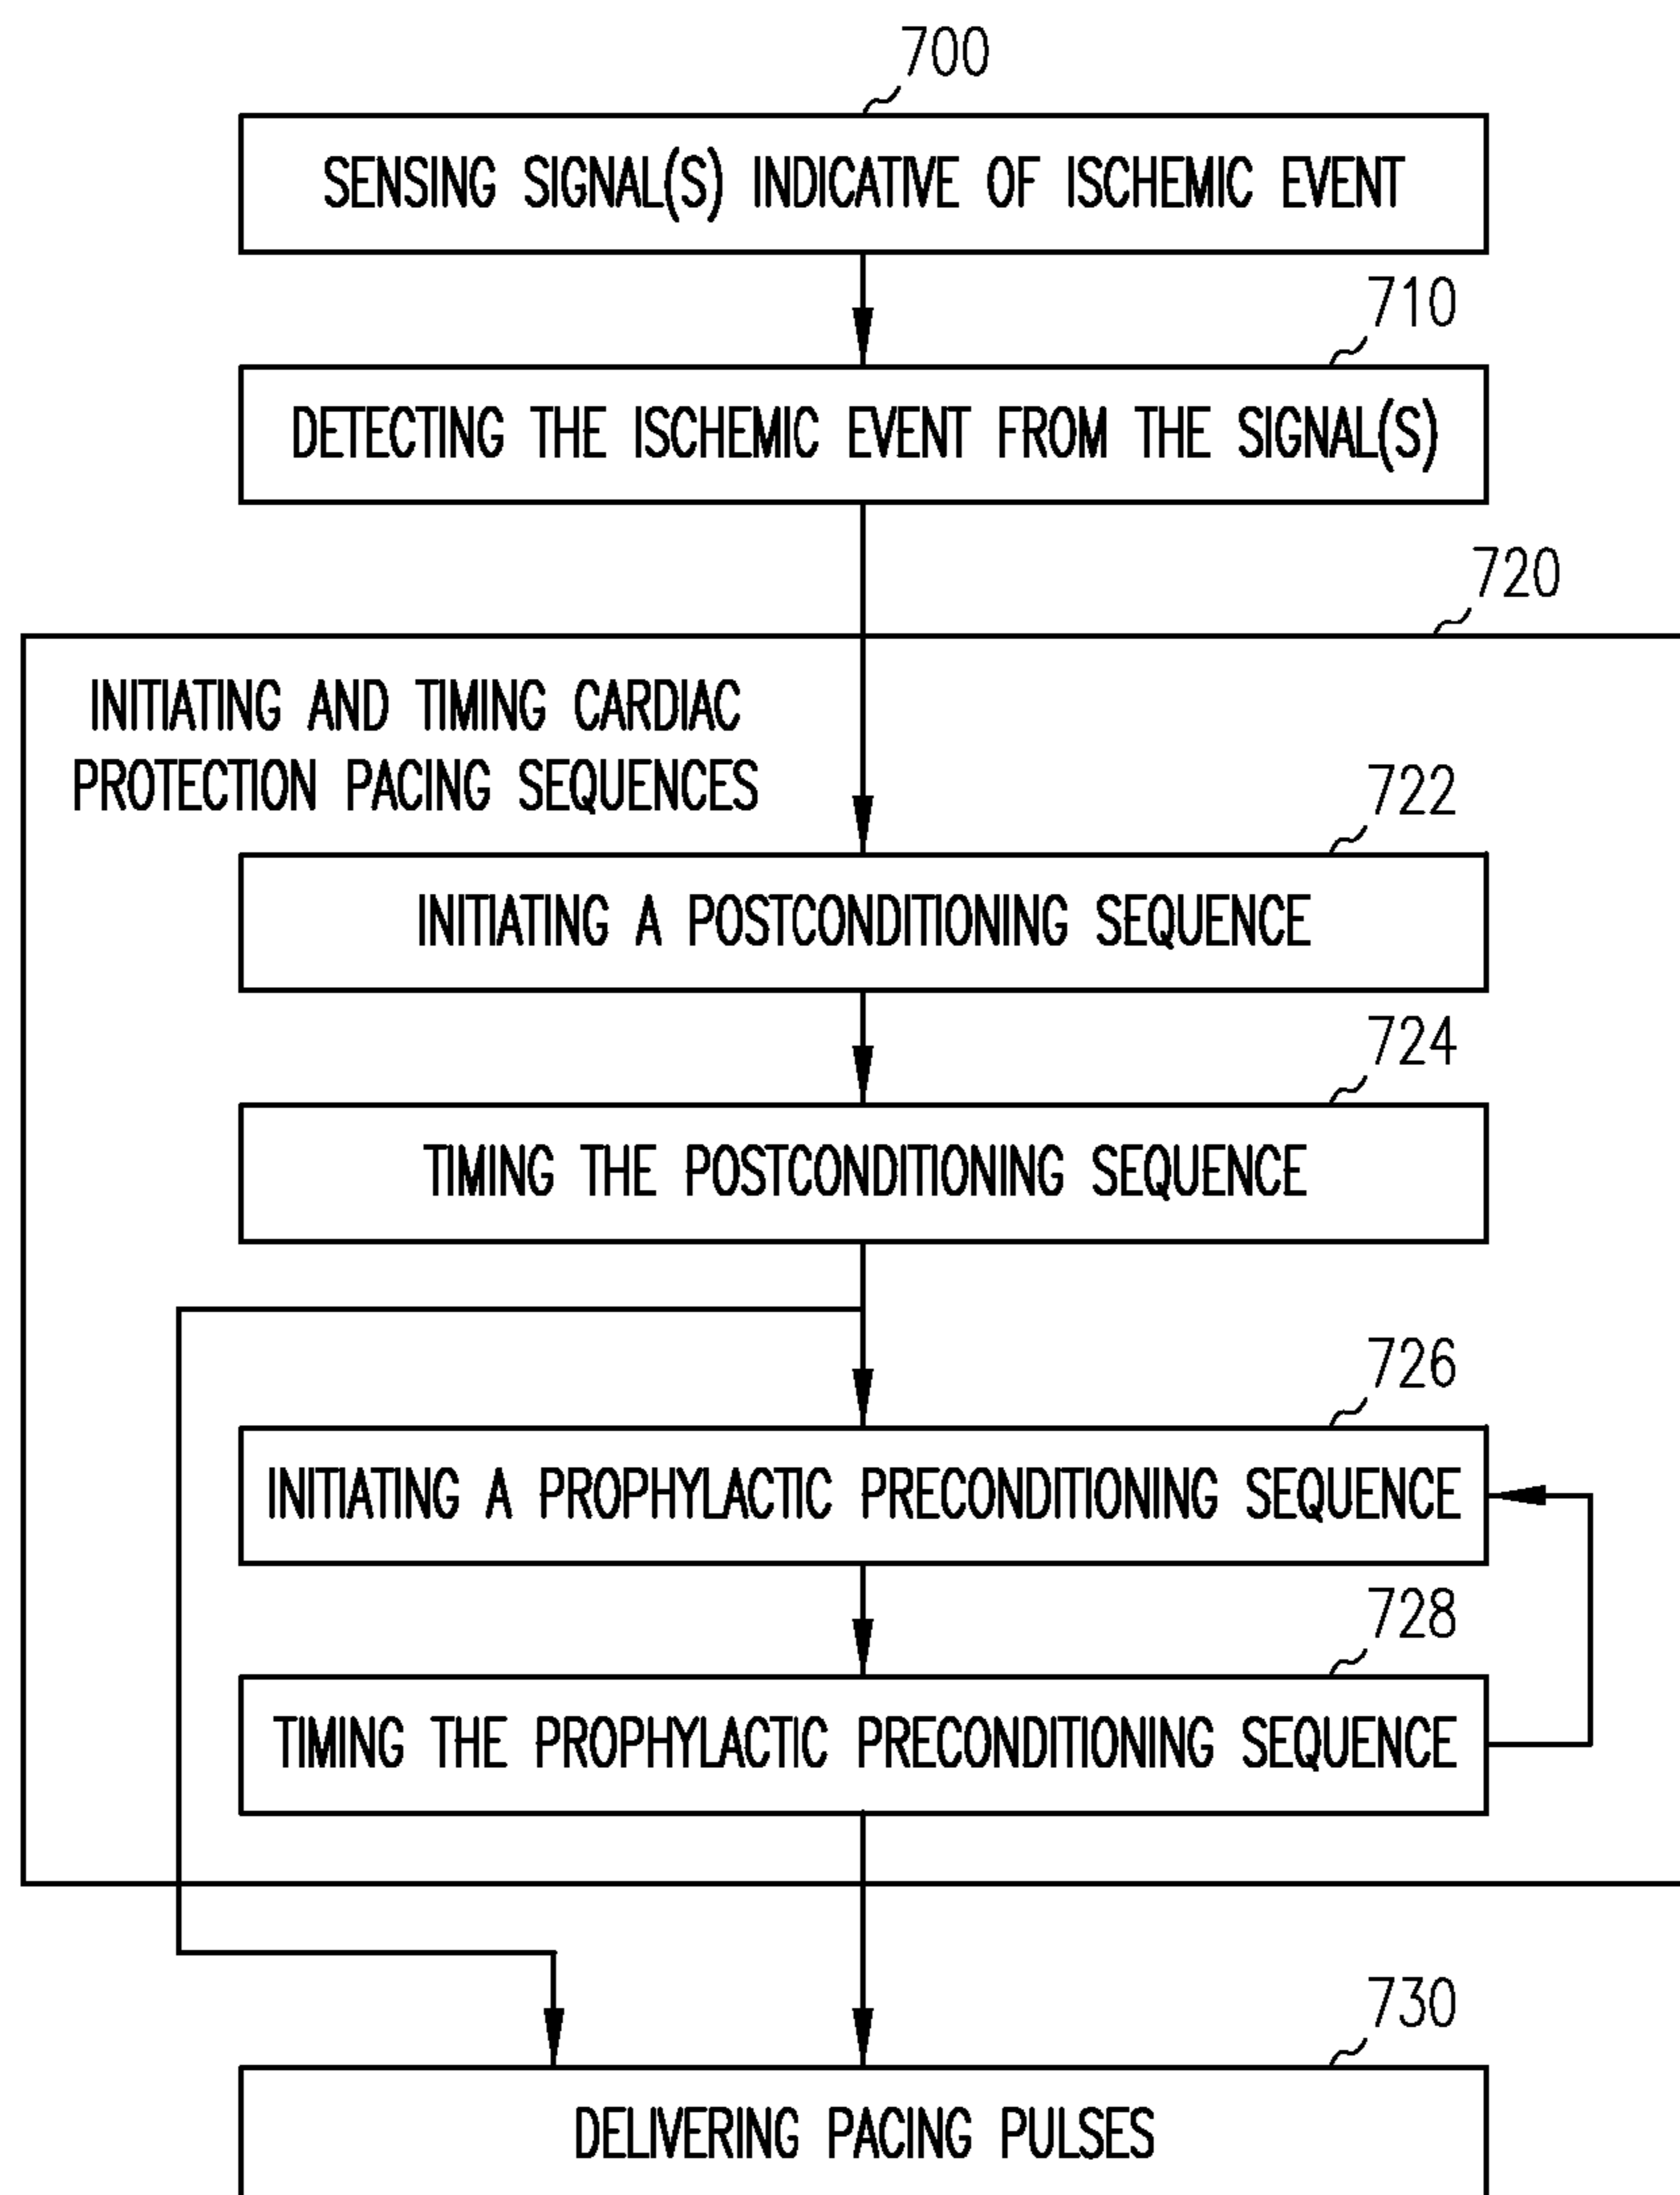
700

SENSING SIGNAL(S) INDICATIVE OF ISCHEMIC EVENT

710

DETECTING THE ISCHEMIC EVENT FROM THE SIGNAL(S)

720

INITIATING AND TIMING CARDIAC PROTECTION PACING SEQUENCES

722

INITIATING A POSTCONDITIONING SEQUENCE

724

TIMING THE POSTCONDITIONING SEQUENCE

726

INITIATING A PROPHYLACTIC PRECONDITIONING SEQUENCE

728

TIMING THE PROPHYLACTIC PRECONDITIONING SEQUENCE

730

DELIVERING PACING PULSES